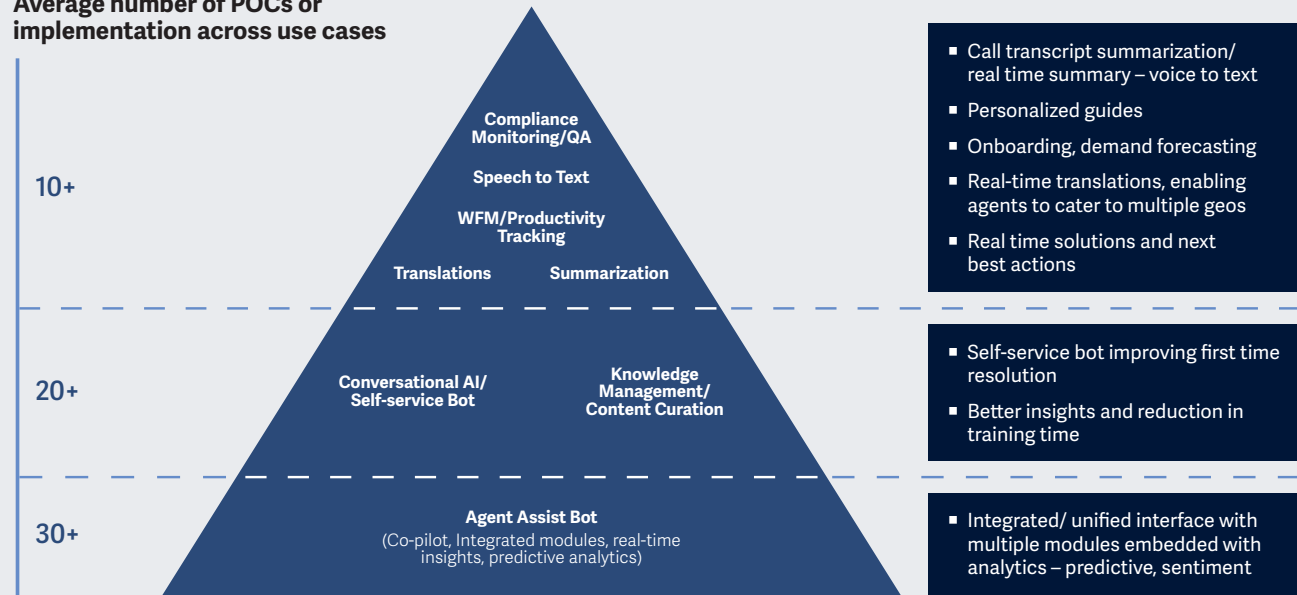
Average number of POCs or implementation across use cases

10+

Compliance Monitoring/QA

Speech to Text

WFM/Productivity Tracking

Translations

Summarization

- Call transcript summarization/ real time summary – voice to text
- Personalized guides
- Onboarding, demand forecasting
- Real-time translations, enabling agents to cater to multiple geos
- Real time solutions and next best actions

20+

Conversational AI/ Self-service Bot

Knowledge Management/ Content Curation

- Self-service bot improving first time resolution
- Better insights and reduction in training time

30+

Agent Assist Bot
(Co-pilot, Integrated modules, real-time insights, predictive analytics)

- Integrated/ unified interface with multiple modules embedded with analytics – predictive, sentiment